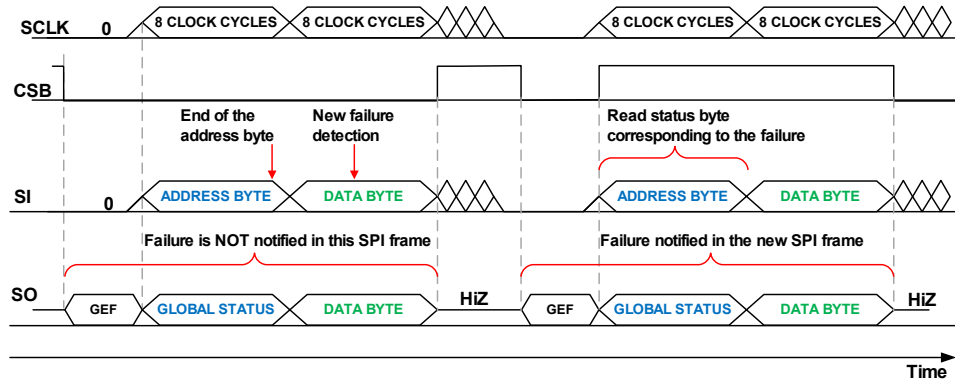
SCLK 0 8 CLOCK CYCLES 8 CLOCK CYCLES 8 CLOCK CYCLES 8 CLOCK CYCLES

CSB

End of the address byte

New failure detection

Read status byte corresponding to the failure

SI 0 ADDRESS BYTE DATA BYTE ADDRESS BYTE DATA BYTE

Failure is NOT notified in this SPI frame

Failure notified in the new SPI frame

SO GEF GLOBAL STATUS DATA BYTE HiZ GEF GLOBAL STATUS DATA BYTE HiZ

Time